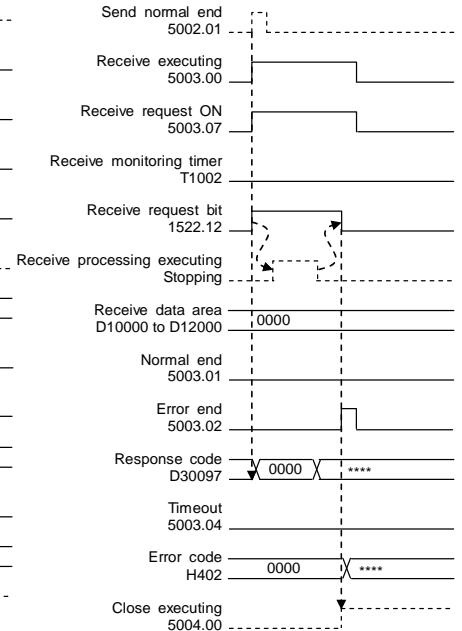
Send normal end
5002.01

Receive executing
5003.00

Receive request ON
5003.07

Receive monitoring timer
T1002

Receive request bit
1522.12

Receive processing executing
Stopping

Receive data area
D10000 to D12000
0000

Normal end
5003.01

Error end
5003.02

Response code
D30097
0000
****

Timeout
5003.04

Error code
H402
0000
****

Close executing
5004.00